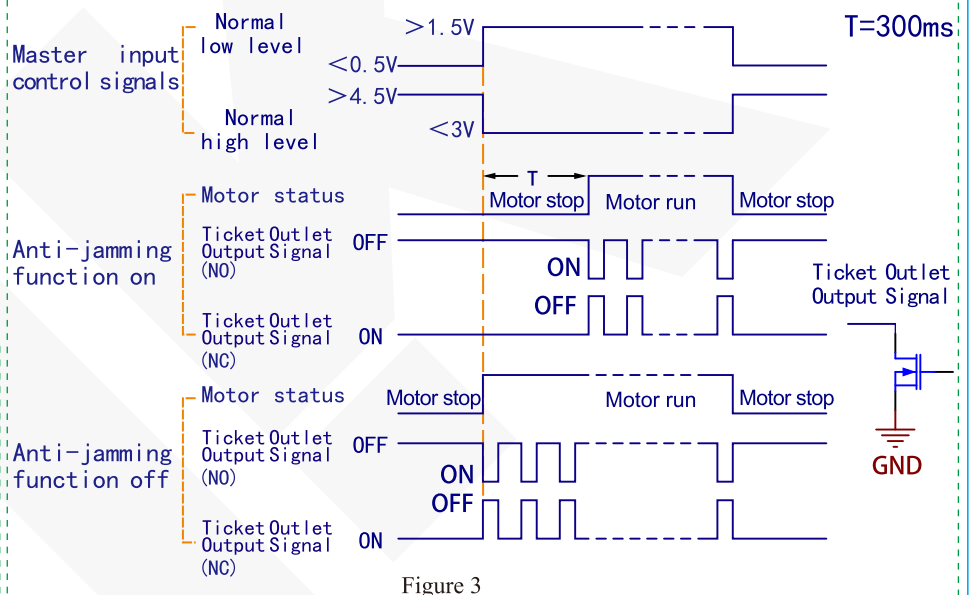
Master input control signals

Normal low level

>1.5V

<0.5V

>4.5V

Normal high level

<3V

T=300ms

T

Motor status

Motor stop

Motor run

Motor stop

Anti-jamming function on

Ticket Outlet Output Signal (NO)

OFF

ON

OFF

Ticket Outlet Output Signal (NC)

ON

Ticket Outlet Output Signal

Motor status

Motor stop

Motor run

Motor stop

Anti-jamming function off

Ticket Outlet Output Signal (NO)

OFF

ON

OFF

Ticket Outlet Output Signal (NC)

ON

GND

Figure 3